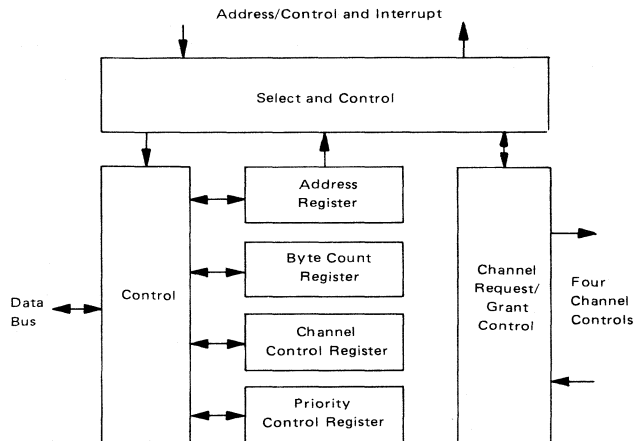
Address/Control and Interrupt

Select and Control

Data Bus

Control

Address Register

Byte Count Register

Channel Control Register

Priority Control Register

Channel Request/ Grant Control

Four Channel Controls